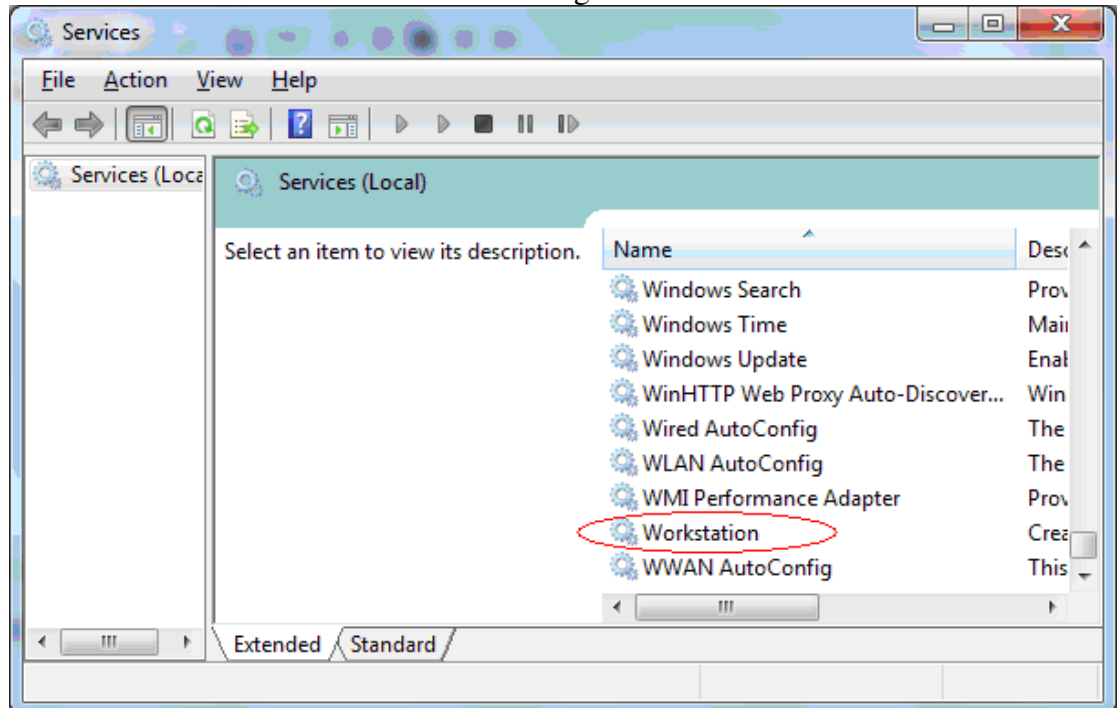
Services

File Action View Help

Services (Loca

Services (Local)

Select an item to view its description.

| Name | Desc |
|---|---|
| Windows Search | Prov |
| Windows Time | Mai |
| Windows Update | Enal |
| WinHTTP Web Proxy Auto-Discover... | Win |
| Wired AutoConfig | The |
| WLAN AutoConfig | The |
| WMI Performance Adapter | Prov |
| Workstation | Crea |
| WWAN AutoConfig | This |

Extended Standard